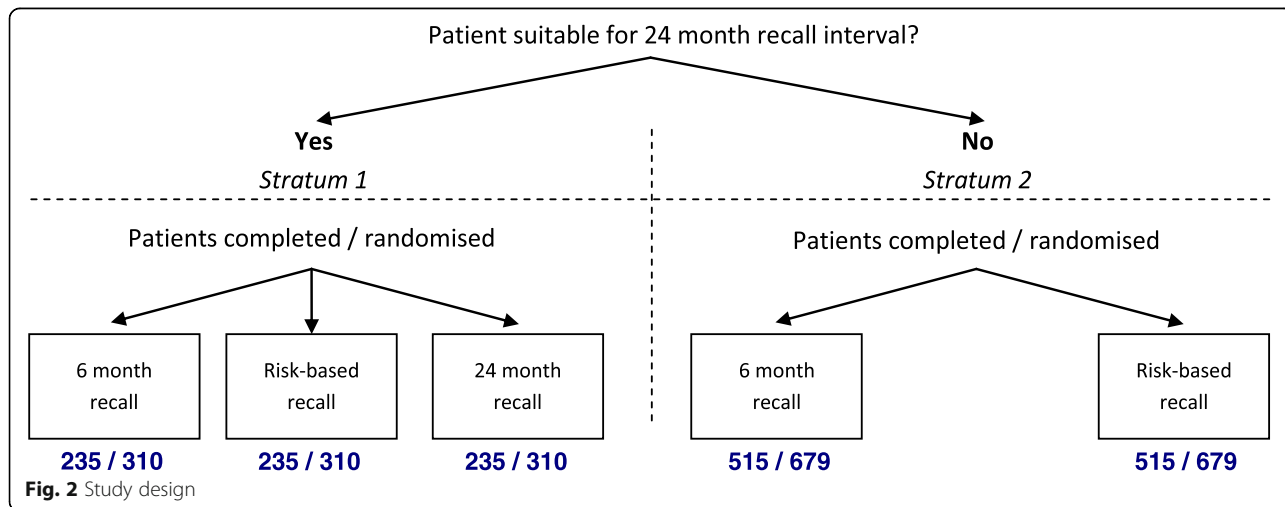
Patient suitable for 24 month recall interval?

Yes

Stratum 1

No

Stratum 2

Patients completed / randomised

Patients completed / randomised

6 month recall

Risk-based recall

24 month recall

6 month recall

Risk-based recall

235 / 310

235 / 310

235 / 310

515 / 679

515 / 679

Fig. 2 Study design